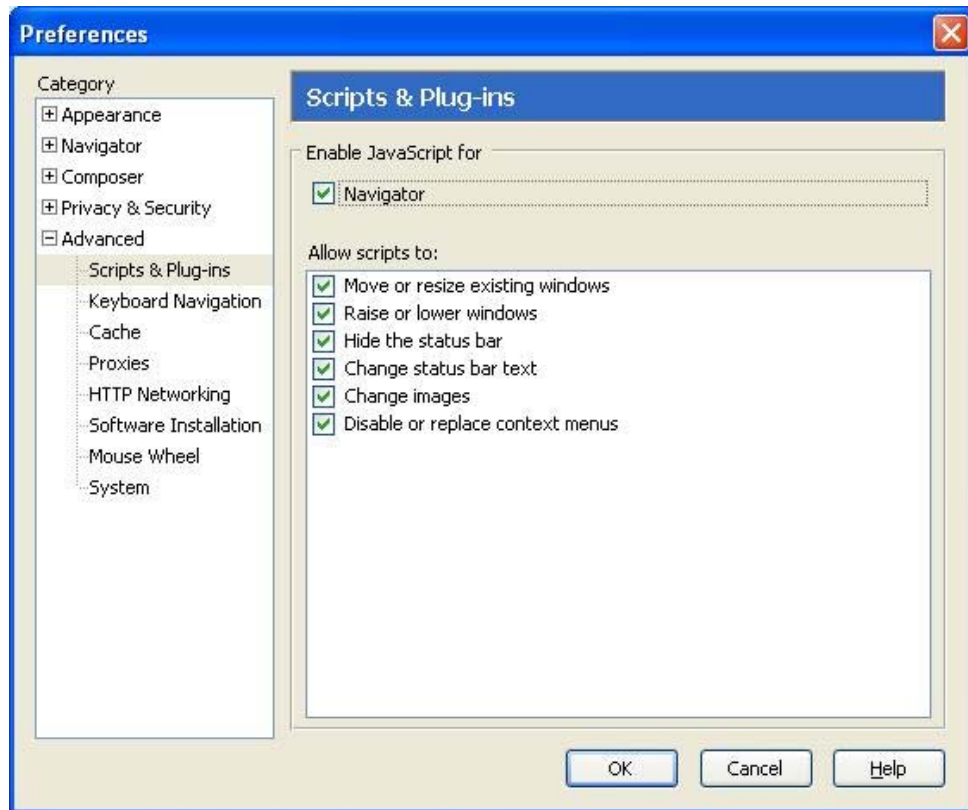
Preferences

Category
Appearance
Navigator
Composer
Privacy & Security
Advanced
Scripts & Plug-ins
Keyboard Navigation
Cache
Proxies
HTTP Networking
Software Installation
Mouse Wheel
System

Scripts & Plug-ins

Enable JavaScript for
Navigator

Allow scripts to:
Move or resize existing windows
Raise or lower windows
Hide the status bar
Change status bar text
Change images
Disable or replace context menus

OK
Cancel
Help